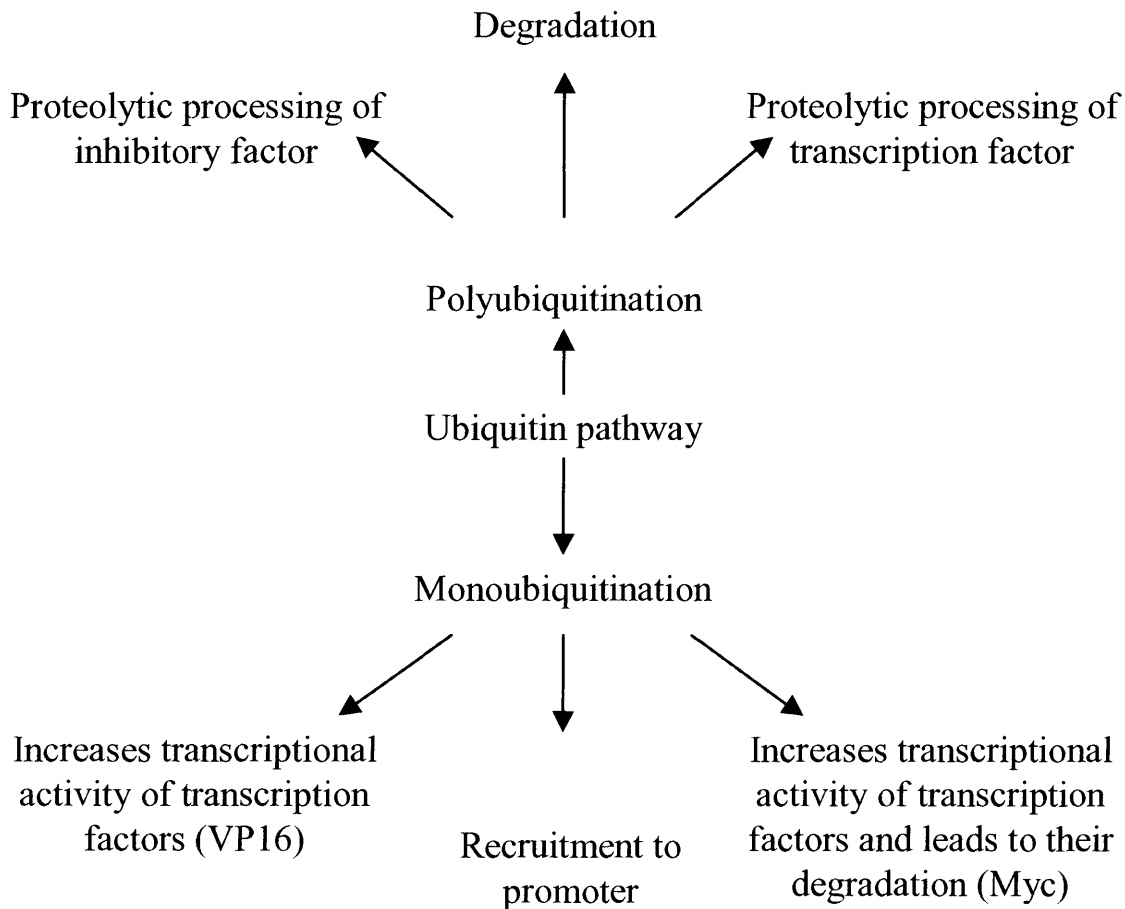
Degradation

Proteolytic processing of inhibitory factor

Proteolytic processing of transcription factor

Polyubiquitination

Ubiquitin pathway

Monoubiquitination

Increases transcriptional activity of transcription factors (VP16)

Recruitment to promoter

Increases transcriptional activity of transcription factors and leads to their degradation (Myc)